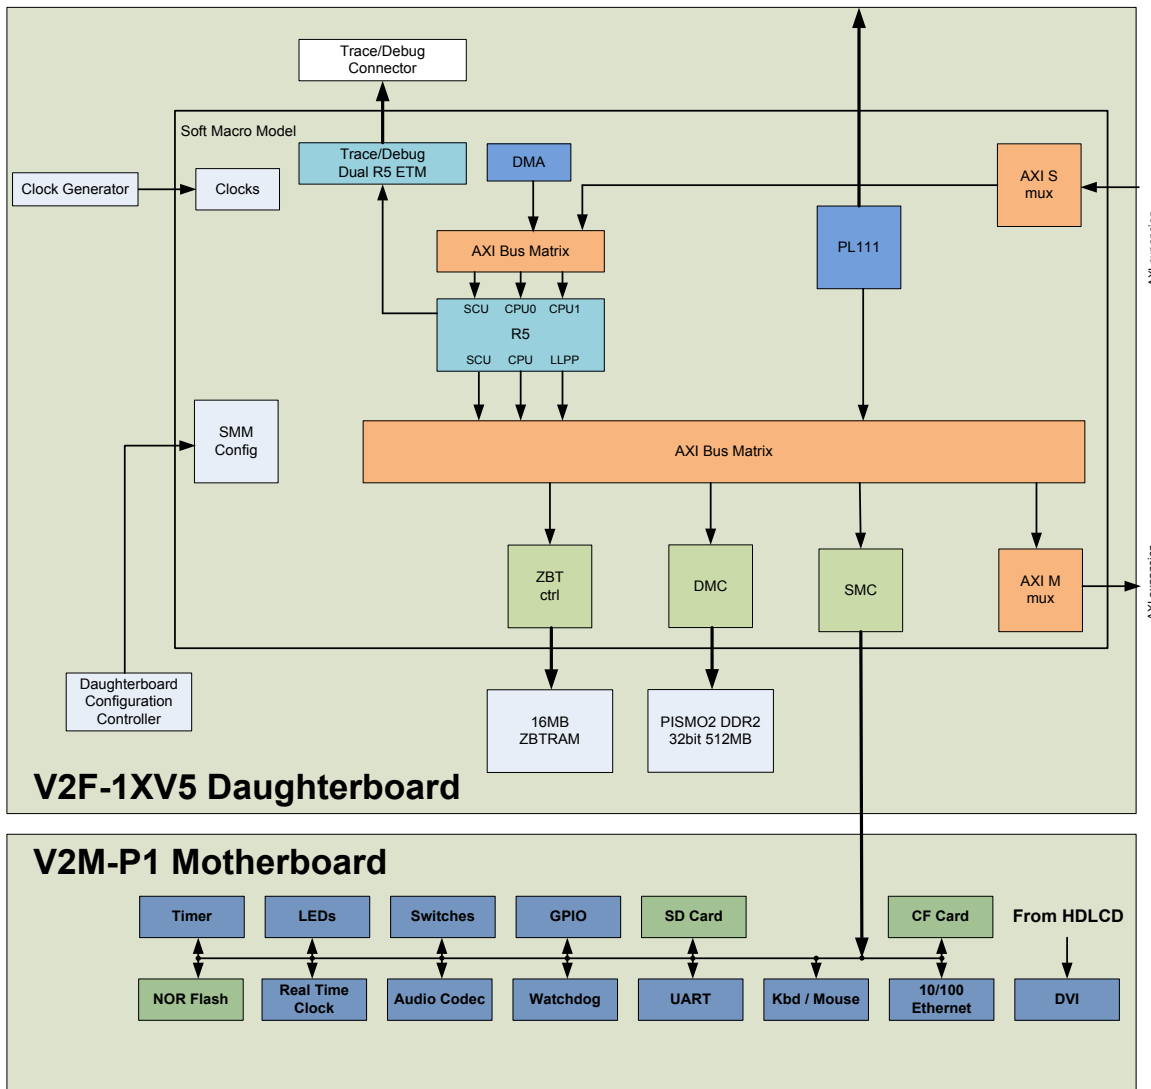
Trace/Debug Connector

Soft Macro Model

Trace/Debug Dual R5 ETM

DMA

Clock Generator

Clocks

AXI S mux

AXI expansion

AXI Bus Matrix

PL111

SCU CPU0 CPU1
R5
SCU CPU LLPP

SMM Config

AXI Bus Matrix

ZBT ctrl

DMC

SMC

AXI M mux

AXI expansion

Daughterboard Configuration Controller

16MB ZBTRAM

PISMO2 DDR2 32bit 512MB

V2F-1XV5 Daughterboard

V2M-P1 Motherboard

Timer

LEDs

Switches

GPIO

SD Card

CF Card

From HDLCD

NOR Flash

Real Time Clock

Audio Codec

Watchdog

UART

Kbd / Mouse

10/100 Ethernet

DVI